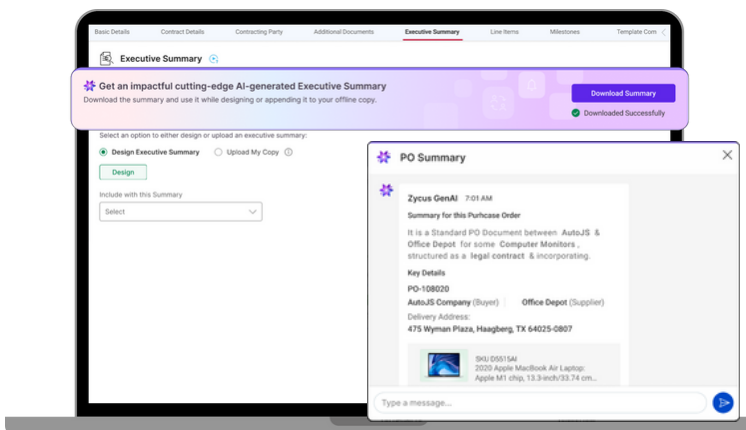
Basic Details | Contract Details | Contracting Party | Additional Documents | Executive Summary | Line Items | Milestones | Template Com

Executive Summary

Get an impactful cutting-edge AI-generated Executive Summary
Download the summary and use it while designing or appending it to your offline copy.

Download Summary

Downloaded Successfully

Select an option to either design or upload an executive summary:

Design Executive Summary
Upload My Copy

Design

Include with this Summary

Select

PO Summary

Zycus GenAI 7:01 AM

Summary for this Purhcase Order

It is a Standard PO Document between AutoJS & Office Depot for some Computer Monitors, structured as a legal contract & incorporating.

Key Details

PO-108020

AutoJS Company (Buyer) | Office Depot (Supplier)

Delivery Address:
475 Wyman Plaza, Haagberg, TX 64025-0807

SKU D5515AI
2020 Apple MacBook Air Laptop: Apple M1 chip, 13.3-inch/33.74 cm...

Type a message...